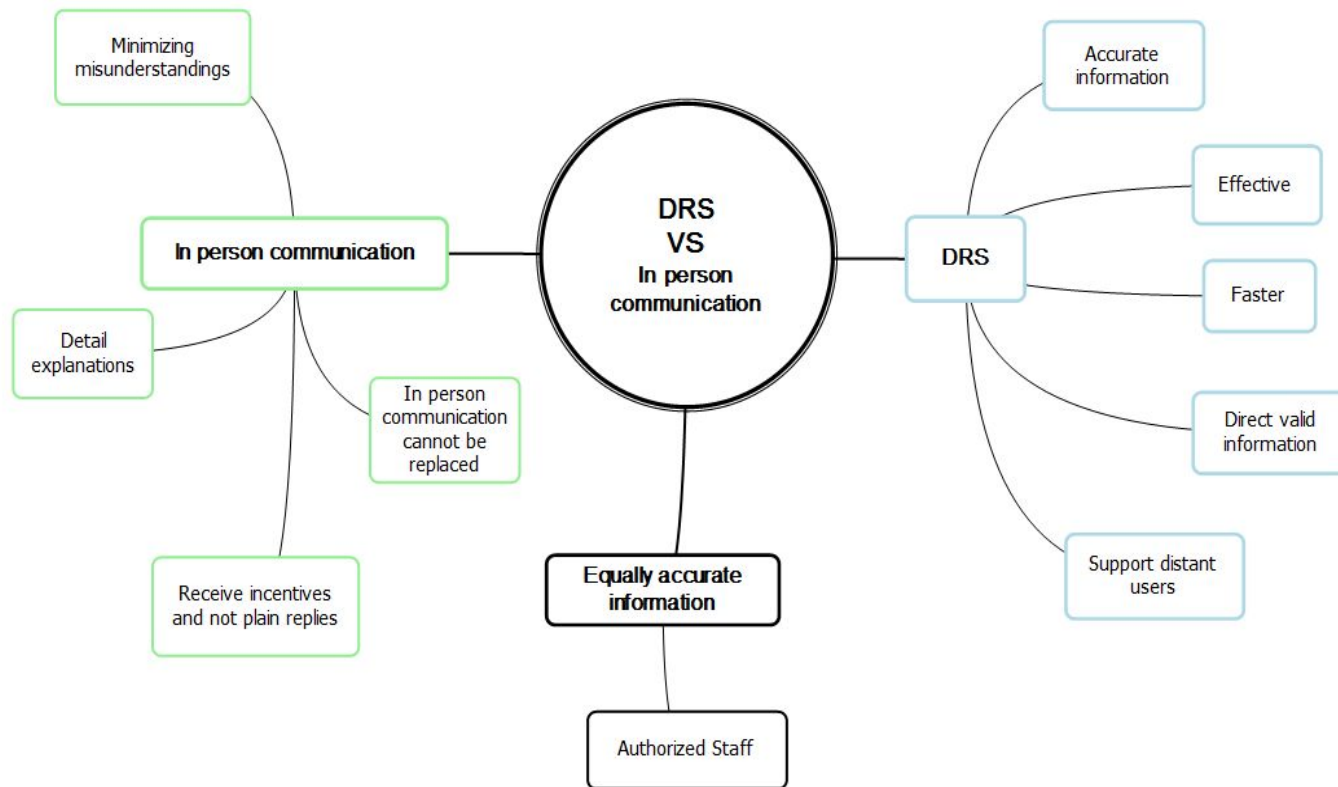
DRS
VS
In person communication

In person communication

Minimizing misunderstandings

Detail explanations

In person communication cannot be replaced

Receive incentives and not plain replies

DRS

Accurate information

Effective

Faster

Direct valid information

Support distant users

Equally accurate information

Authorized Staff